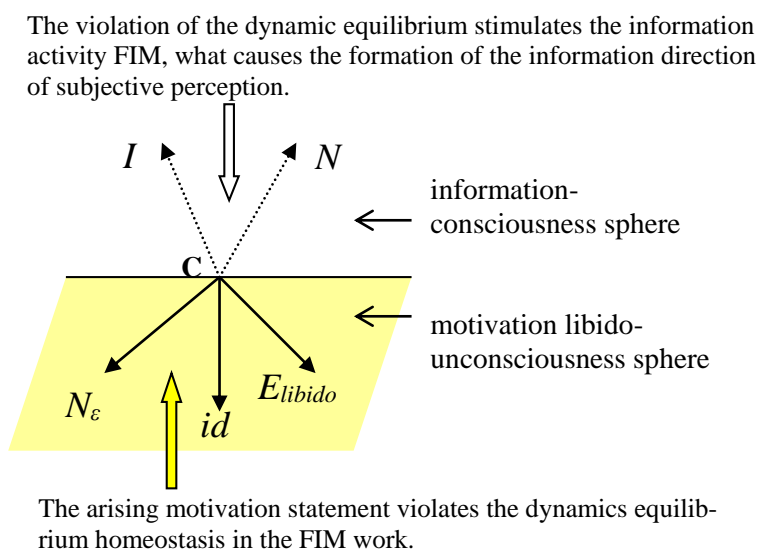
The violation of the dynamic equilibrium stimulates the information activity FIM, what causes the formation of the information direction of subjective perception.

$I$

$N$

information-consciousness sphere

C

motivation libido-unconsciousness sphere

$N_{\varepsilon}$

$id$

$E_{libido}$

The arising motivation statement violates the dynamics equilibrium homeostasis in the FIM work.